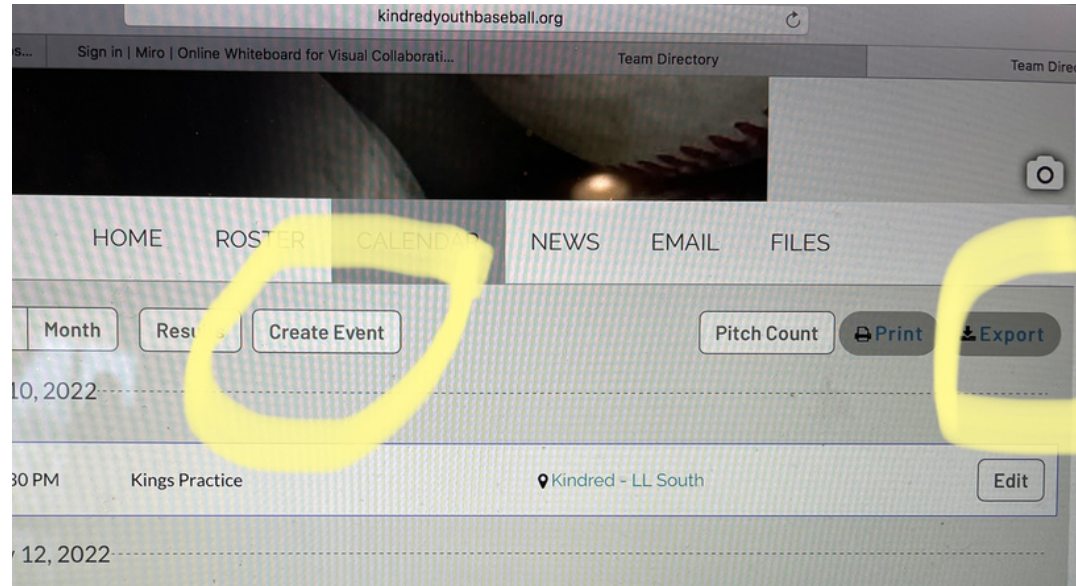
kindredyouthbaseball.org

s... | Sign in | Miro | Online Whiteboard for Visual Collaborati... | Team Directory | Team Dire

HOME ROSTER CALENDAR NEWS EMAIL FILES

Month Resu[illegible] Create Event Pitch Count Print Export

10, 2022

30 PM Kings Practice Kindred - LL South Edit

12, 2022